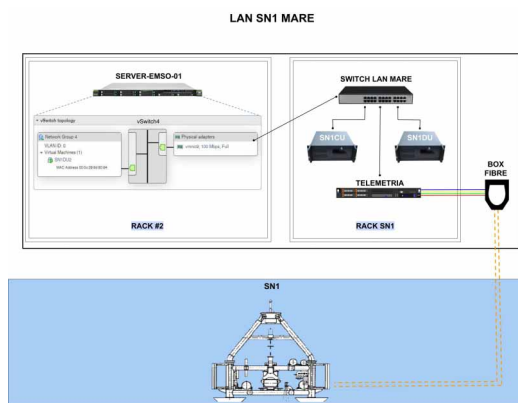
LAN SN1 MARE

SERVER-EMSO-01

vSwitch topology

vSwitch4

Network Group 4

VLAN ID: 0

Virtual Machines (1)

SN1DU

MAC Address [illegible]

Physical adapters

vmnic4, 100 Mbps, Full

RACK #2

SWITCH LAN MARE

SN1CU

SN1DU

TELEMETRIA

BOX FIBRE

RACK SN1

SN1